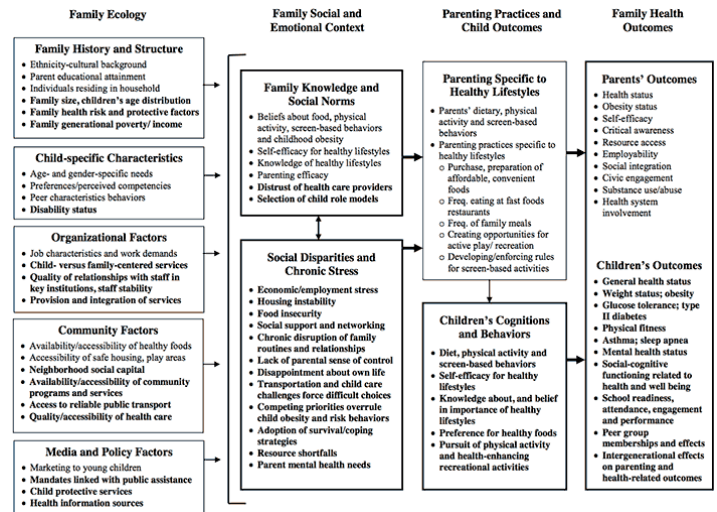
Family Ecology

Family Social and Emotional Context

Parenting Practices and Child Outcomes

Family Health Outcomes

Family History and Structure
• Ethnicity-cultural background
• Parent educational attainment
• Individuals residing in household
• Family size, children's age distribution
• Family health risk and protective factors
• Family generational poverty/ income

Child-specific Characteristics
• Age- and gender-specific needs
• Preferences/perceived competencies
• Peer characteristics behaviors
• Disability status

Organizational Factors
• Job characteristics and work demands
• Child- versus family-centered services
• Quality of relationships with staff in key institutions, staff stability
• Provision and integration of services

Community Factors
• Availability/accessibility of healthy foods
• Accessibility of safe housing, play areas
• Neighborhood social capital
• Availability/accessibility of community programs and services
• Access to reliable public transport
• Quality/accessibility of health care

Media and Policy Factors
• Marketing to young children
• Mandates linked with public assistance
• Child protective services
• Health information sources

Family Knowledge and Social Norms
• Beliefs about food, physical activity, screen-based behaviors and childhood obesity
• Self-efficacy for healthy lifestyles
• Knowledge of healthy lifestyles
• Parenting efficacy
• Distrust of health care providers
• Selection of child role models

Social Disparities and Chronic Stress
• Economic/employment stress
• Housing instability
• Food insecurity
• Social support and networking
• Chronic disruption of family routines and relationships
• Lack of parental sense of control
• Disappointment about own life
• Transportation and child care challenges force difficult choices
• Competing priorities overrule child obesity and risk behaviors
• Adoption of survival/coping strategies
• Resource shortfalls
• Parent mental health needs

Parenting Specific to Healthy Lifestyles
• Parents' dietary, physical activity and screen-based behaviors
• Parenting practices specific to healthy lifestyles
○ Purchase, preparation of affordable, convenient foods
○ Freq. eating at fast foods restaurants
○ Freq. of family meals
○ Creating opportunities for active play/ recreation
○ Developing/enforcing rules for screen-based activities

Children's Cognitions and Behaviors
• Diet, physical activity and screen-based behaviors
• Self-efficacy for healthy lifestyles
• Knowledge about, and belief in importance of healthy lifestyles
• Preference for healthy foods
• Pursuit of physical activity and health-enhancing recreational activities

Parents' Outcomes
• Health status
• Obesity status
• Self-efficacy
• Critical awareness
• Resource access
• Employability
• Social integration
• Civic engagement
• Substance use/abuse
• Health system involvement

Children's Outcomes
• General health status
• Weight status; obesity
• Glucose tolerance; type II diabetes
• Physical fitness
• Asthma; sleep apnea
• Mental health status
• Social-cognitive functioning related to health and well being
• School readiness, attendance, engagement and performance
• Peer group memberships and effects
• Intergenerational effects on parenting and health-related outcomes